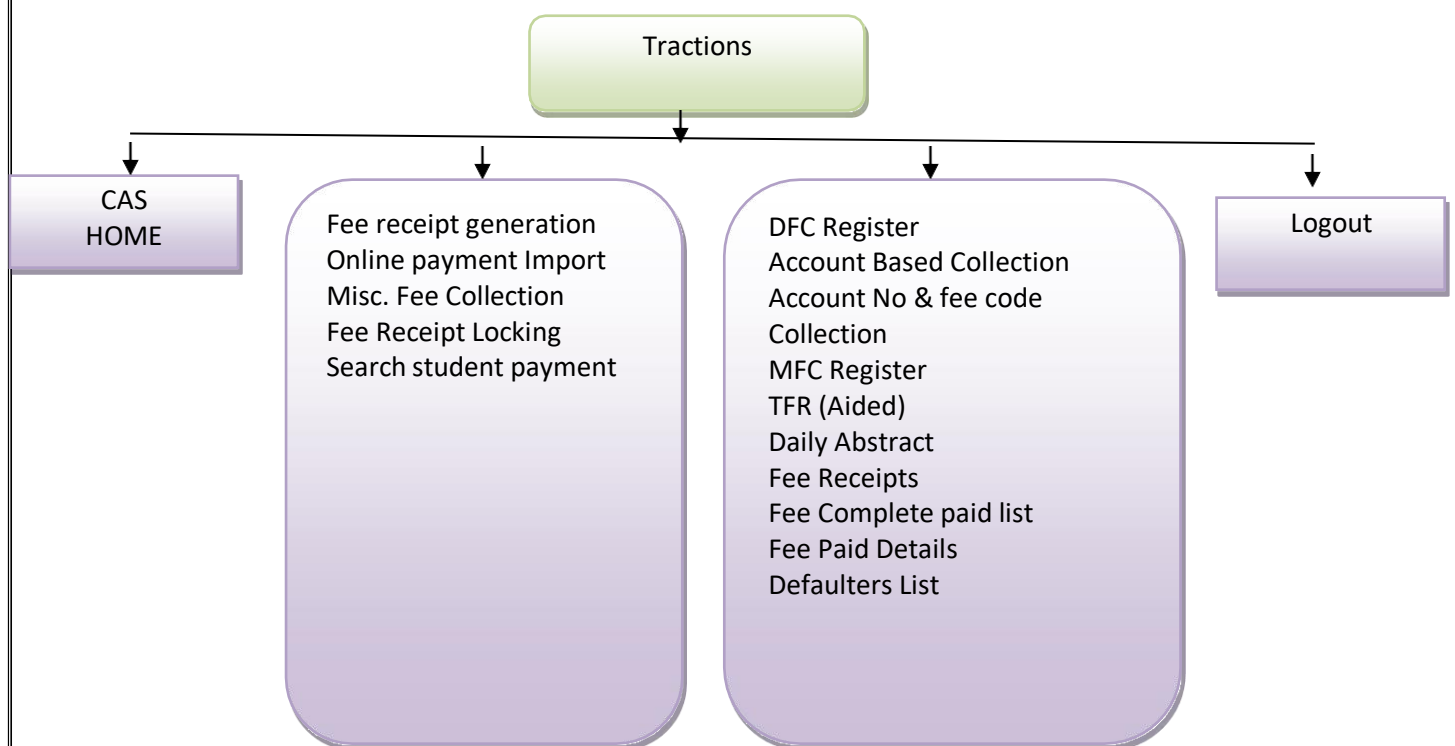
Tractions

CAS
HOME

Fee receipt generation
Online payment Import
Misc. Fee Collection
Fee Receipt Locking
Search student payment

DFC Register
Account Based Collection
Account No & fee code
Collection
MFC Register
TFR (Aided)
Daily Abstract
Fee Receipts
Fee Complete paid list
Fee Paid Details
Defaulters List

Logout